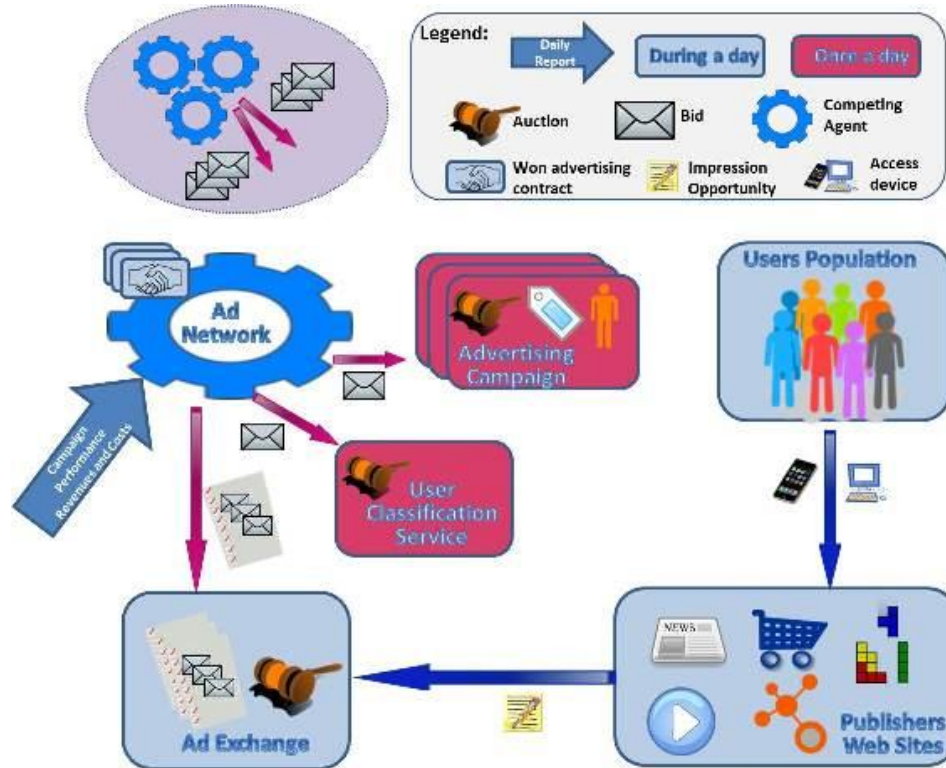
Legend:
Daily Report
During a day
Once a day
Auction
Bid
Competing Agent
Won advertising contract
Impression Opportunity
Access device

Ad Network
Advertising Campaign
Users Population
Campaign Performance Revenues and Costs
User Classification Service
NEWS
Ad Exchange
Publishers Web Sites